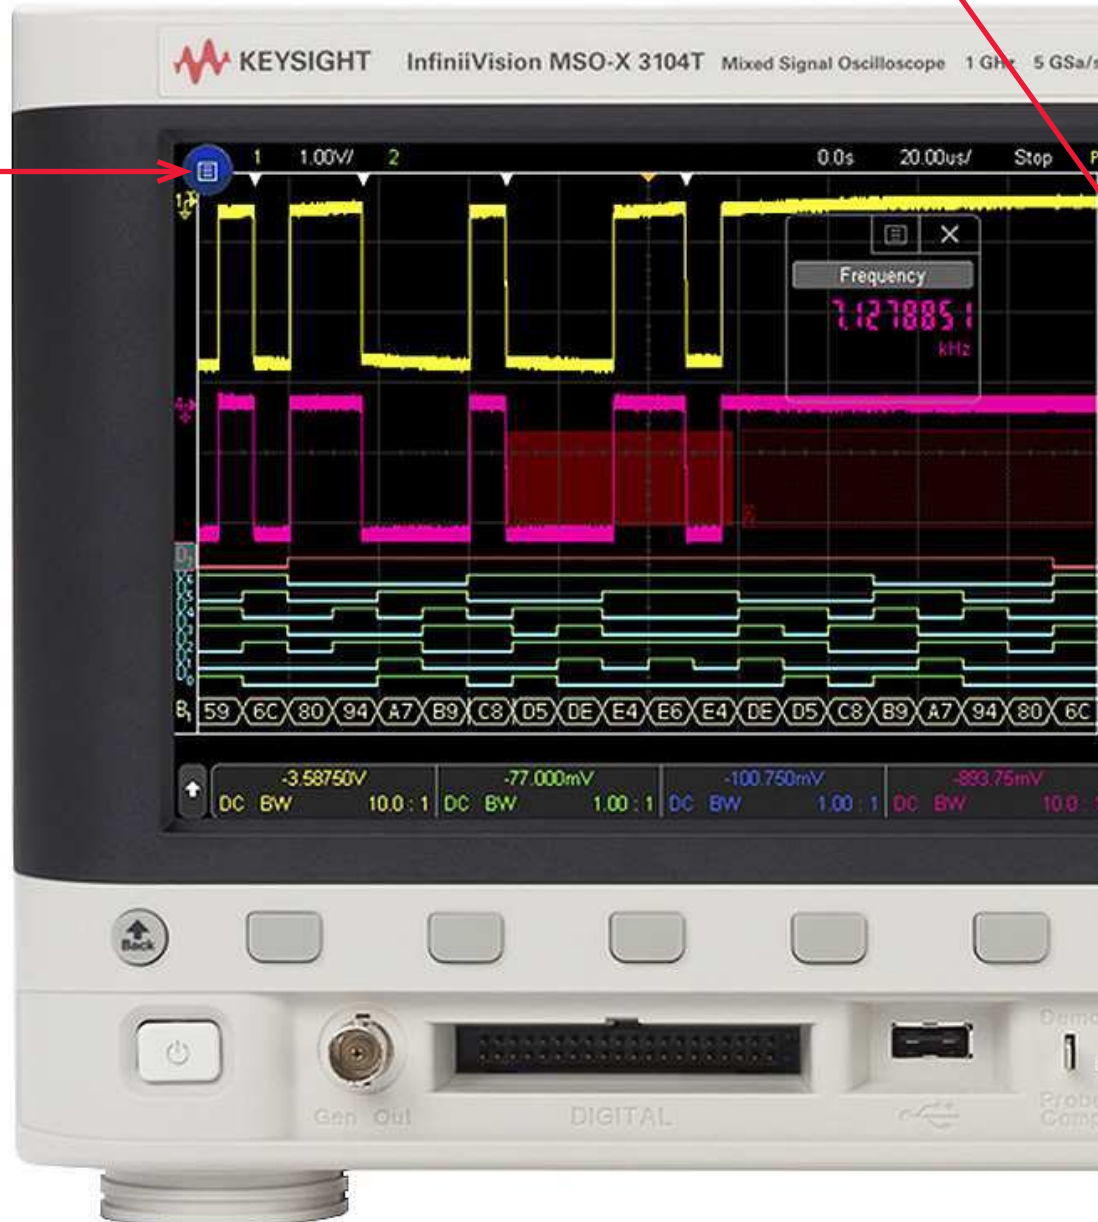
KEYSIGHT InfiniiVision MSO-X 3104T Mixed Signal Oscilloscope 1 GHz 5 GSa/s

1 1.00V/ 2 0.0s 20.00us/ Stop

Frequency
7.1278851
kHz

B1 59 6C 80 94 A7 B9 C8 D5 DE E4 E6 E4 DE D5 C8 B9 A7 94 80 6C

-3.58750V DC BW 10.0 : 1
-77.000mV DC BW 1.00 : 1
-100.750mV DC BW 1.00 : 1
-893.75mV DC BW 10.0 : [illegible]

Back

Gen Out
DIGITAL
Demo
Probe Comp